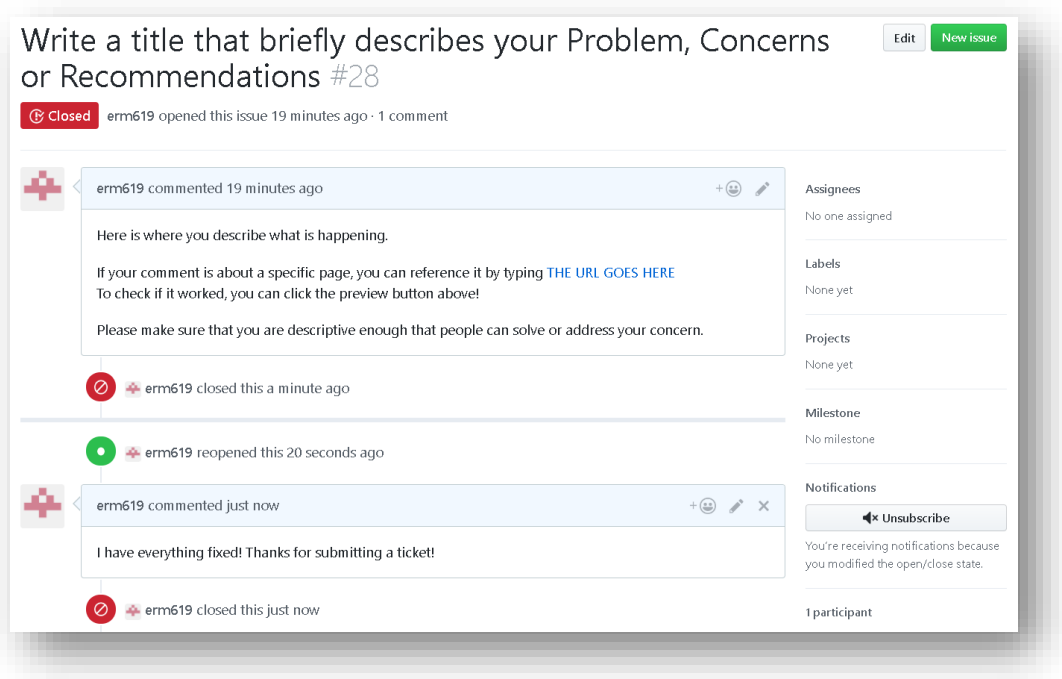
Write a title that briefly describes your Problem, Concerns or Recommendations #28

Edit New issue

Closed erm619 opened this issue 19 minutes ago · 1 comment

erm619 commented 19 minutes ago

Here is where you describe what is happening.

If your comment is about a specific page, you can reference it by typing THE URL GOES HERE
To check if it worked, you can click the preview button above!

Please make sure that you are descriptive enough that people can solve or address your concern.

erm619 closed this a minute ago

erm619 reopened this 20 seconds ago

erm619 commented just now

I have everything fixed! Thanks for submitting a ticket!

erm619 closed this just now

Assignees
No one assigned

Labels
None yet

Projects
None yet

Milestone
No milestone

Notifications
Unsubscribe
You're receiving notifications because you modified the open/close state.

1 participant